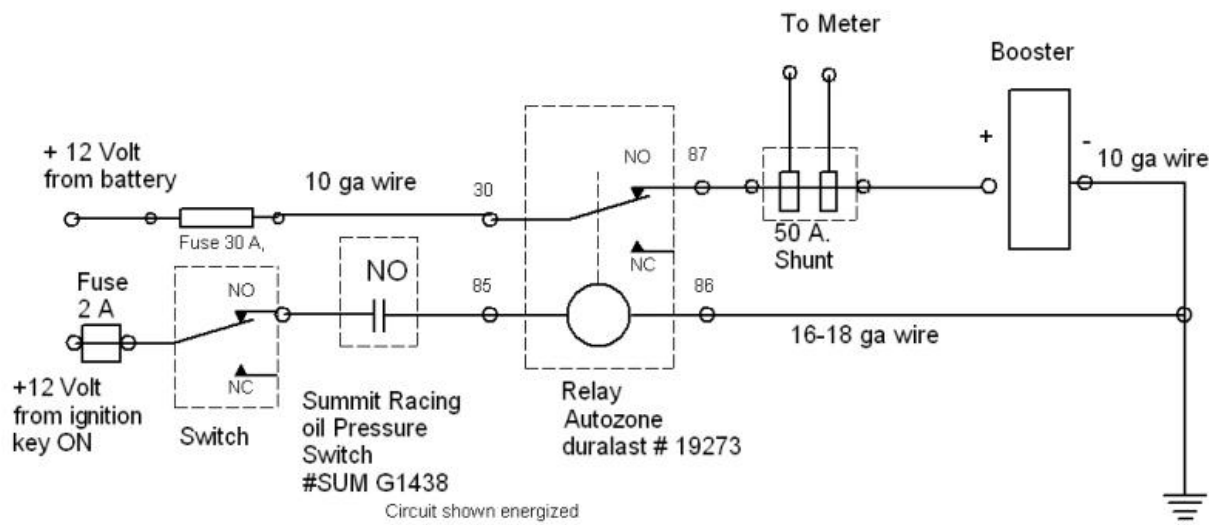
To Meter

Booster

+ 12 Volt from battery

10 ga wire

30

NO

87

+

-

10 ga wire

Fuse 30 A,

NC

50 A. Shunt

Fuse 2 A

NO

NO

85

86

16-18 ga wire

+12 Volt from ignition key ON

NC

Switch

Summit Racing oil Pressure Switch #SUM G1438

Relay Autozone duralast # 19273

Circuit shown energized